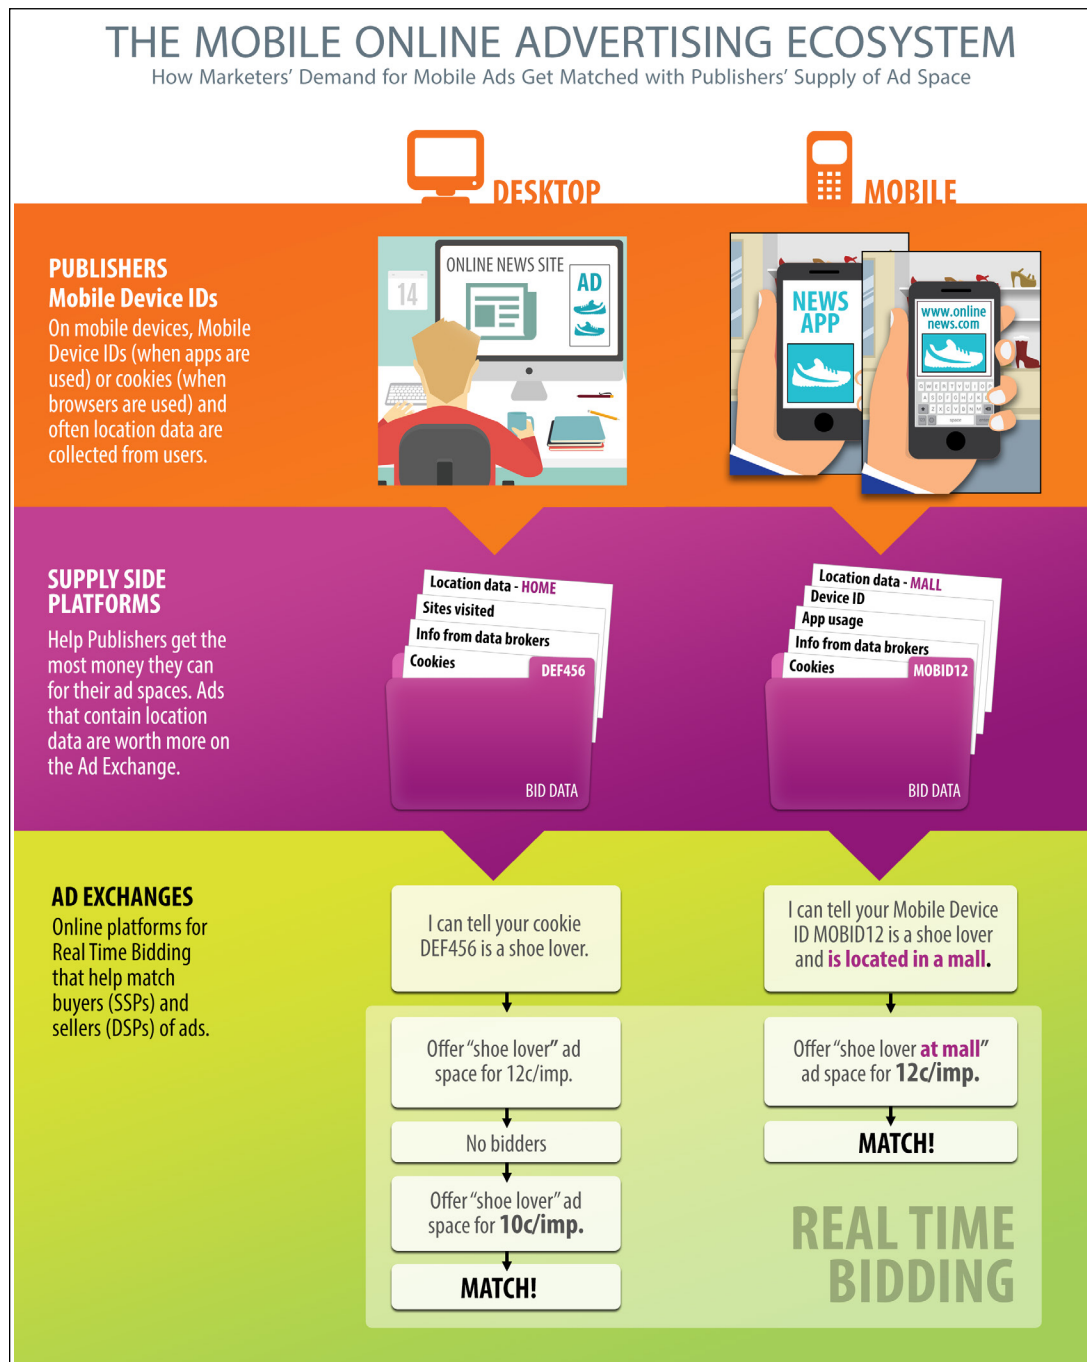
THE MOBILE ONLINE ADVERTISING ECOSYSTEM
How Marketers' Demand for Mobile Ads Get Matched with Publishers' Supply of Ad Space

DESKTOP

MOBILE

PUBLISHERS
Mobile Device IDs
On mobile devices, Mobile Device IDs (when apps are used) or cookies (when browsers are used) and often location data are collected from users.

14

ONLINE NEWS SITE

AD

NEWS APP

www.online news.com

SUPPLY SIDE PLATFORMS
Help Publishers get the most money they can for their ad spaces. Ads that contain location data are worth more on the Ad Exchange.

Location data - HOME
Sites visited
Info from data brokers
Cookies
DEF456
BID DATA

Location data - MALL
Device ID
App usage
Info from data brokers
Cookies
MOBID12
BID DATA

AD EXCHANGES
Online platforms for Real Time Bidding that help match buyers (SSPs) and sellers (DSPs) of ads.

I can tell your cookie DEF456 is a shoe lover.

Offer "shoe lover" ad space for 12c/imp.

No bidders

Offer "shoe lover" ad space for 10c/imp.

MATCH!

I can tell your Mobile Device ID MOBID12 is a shoe lover and is located in a mall.

Offer "shoe lover at mall" ad space for 12c/imp.

MATCH!

REAL TIME BIDDING